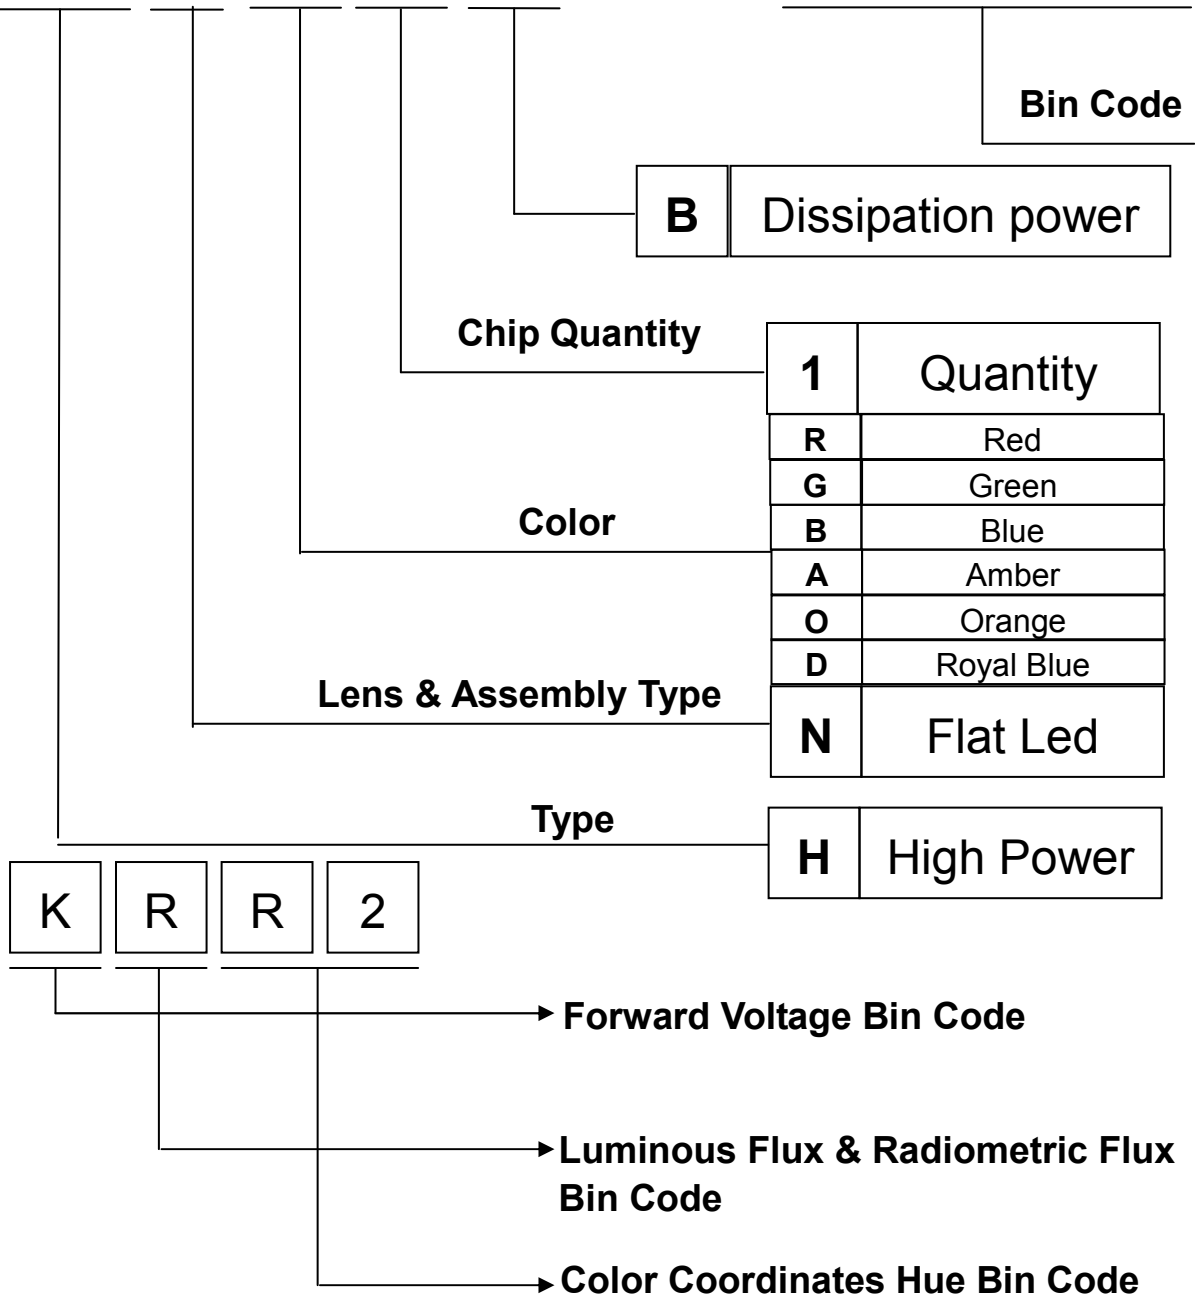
Bin Code

| B | Dissipation power |
|---|---|

Chip Quantity

| 1 | Quantity |
|---|---|

Color

| R | Red |
|---|---|
| G | Green |
| B | Blue |
| A | Amber |
| O | Orange |
| D | Royal Blue |

Lens & Assembly Type

| N | Flat Led |
|---|---|

Type

| H | High Power |
|---|---|

K R R 2

Forward Voltage Bin Code

Luminous Flux & Radiometric Flux Bin Code

Color Coordinates Hue Bin Code